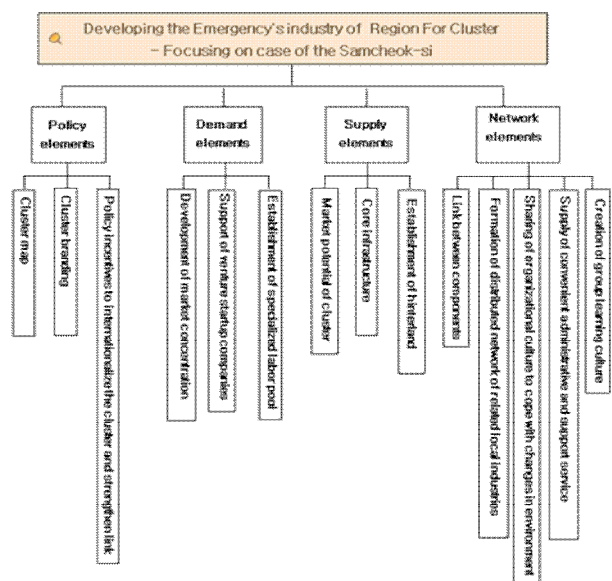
Developing the Emergency's industry of Region For Cluster
- Focusing on case of the Samcheok-si

Policy elements

Cluster map

Cluster branding

Policy incentives to internationalize the cluster and strengthen link

Demand elements

Development of market concentration

Support of venture startup companies

Establishment of specialized labor pool

Supply elements

Market potential of cluster

Core infrastructure

Establishment of hinterland

Network elements

Link between components

Formation of distributed network of related local industries

Sharing of organizational culture to cope with changes in environment

Supply of convenient administrative and support service

Creation of group learning culture